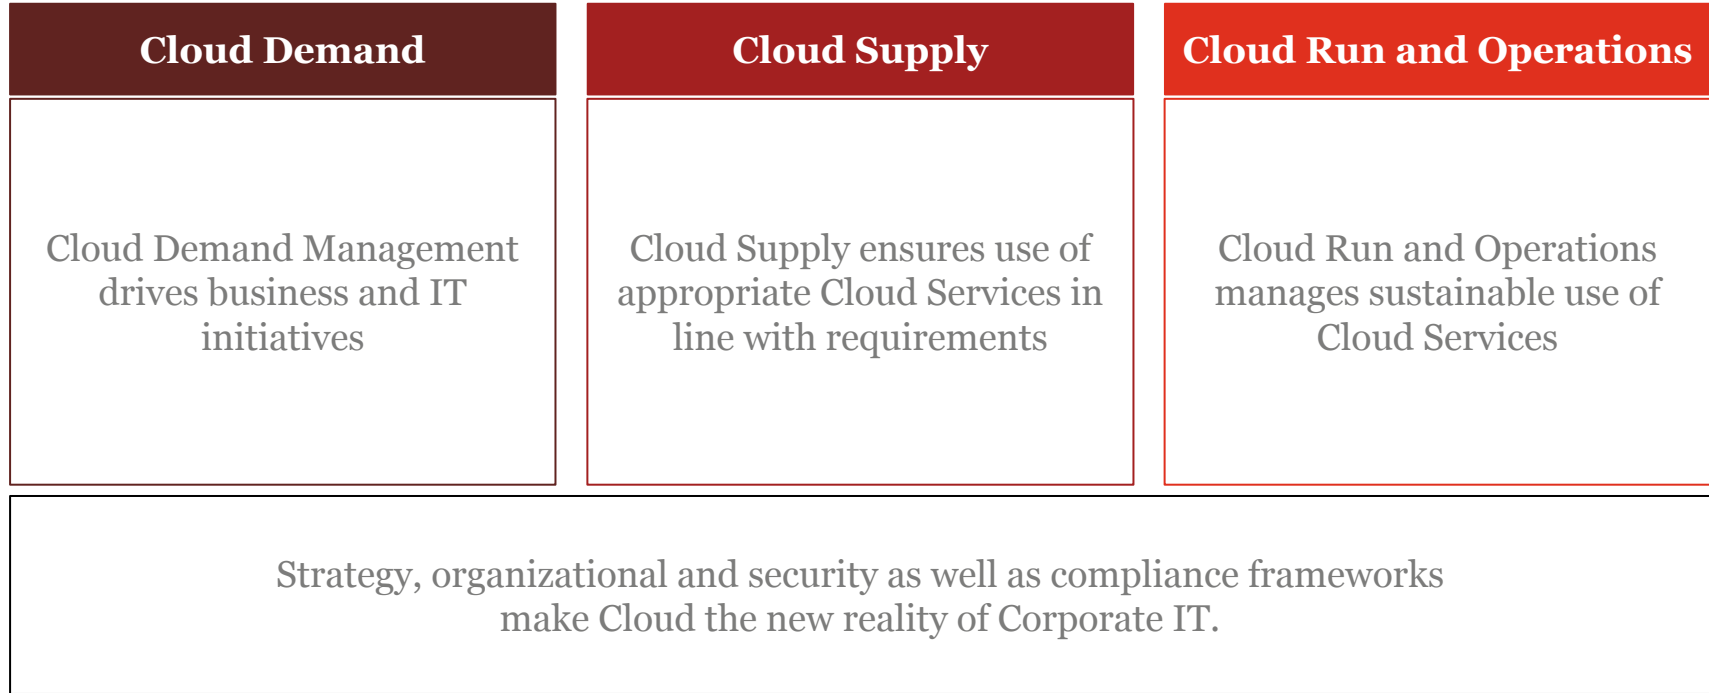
Cloud Demand

Cloud Demand Management drives business and IT initiatives

Cloud Supply

Cloud Supply ensures use of appropriate Cloud Services in line with requirements

Cloud Run and Operations

Cloud Run and Operations manages sustainable use of Cloud Services

Strategy, organizational and security as well as compliance frameworks make Cloud the new reality of Corporate IT.